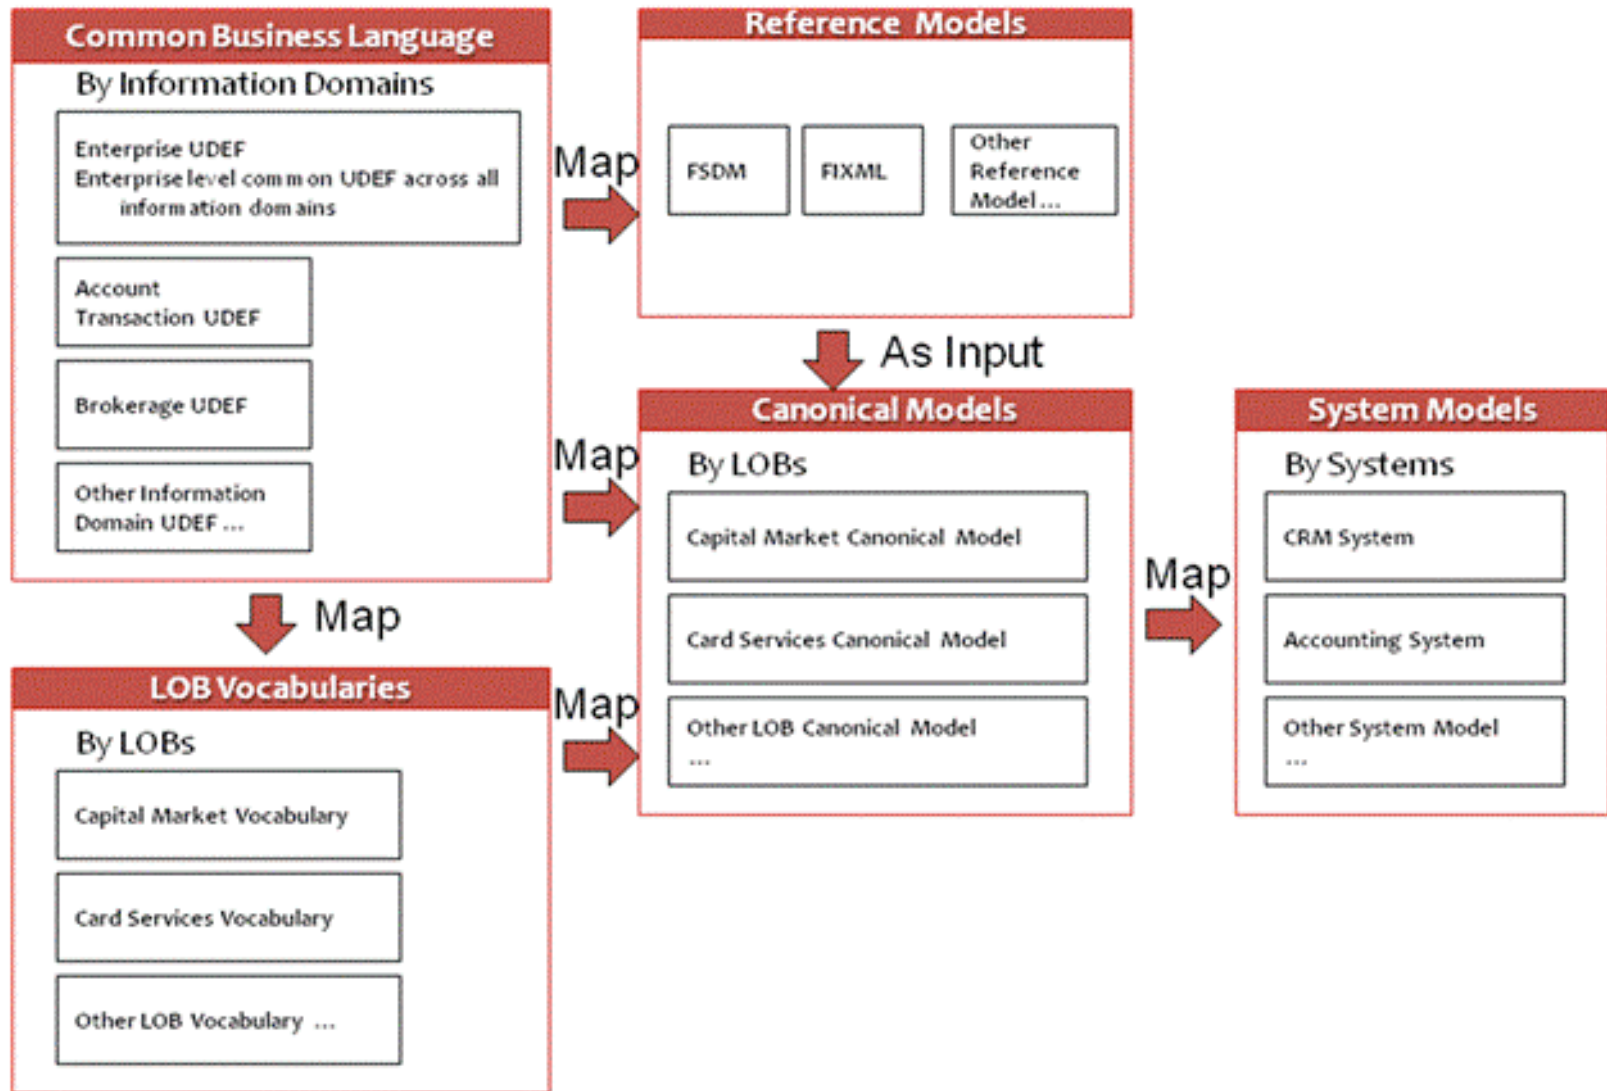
Common Business Language

By Information Domains

Enterprise UDEF
Enterprise level common UDEF across all information domains

Account Transaction UDEF

Brokerage UDEF

Other Information Domain UDEF ...

Map

Reference Models

FSDM

FIXML

Other Reference Model ...

As Input

Map

Canonical Models

By LOBs

Capital Market Canonical Model

Card Services Canonical Model

Other LOB Canonical Model ...

Map

System Models

By Systems

CRM System

Accounting System

Other System Model ...

Map

LOB Vocabularies

By LOBs

Capital Market Vocabulary

Card Services Vocabulary

Other LOB Vocabulary ...

Map